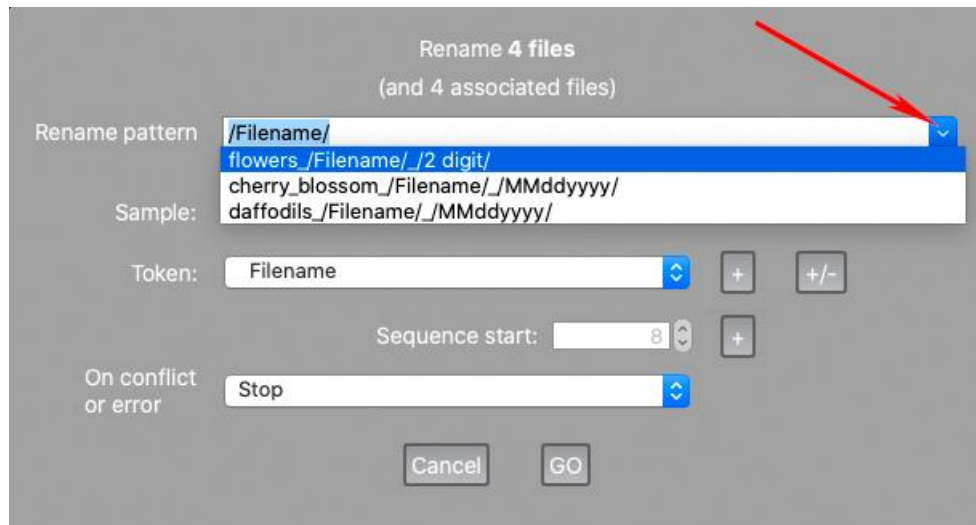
Rename **4 files**

(and 4 associated files)

Rename pattern /Filename/

flowers_/Filename/_/2 digit/
cherry_blossom_/Filename/_/MMddyyyy/
daffodils_/Filename/_/MMddyyyy/

Sample:

Token: Filename + +/-

Sequence start: 8 +

On conflict or error Stop

Cancel GO